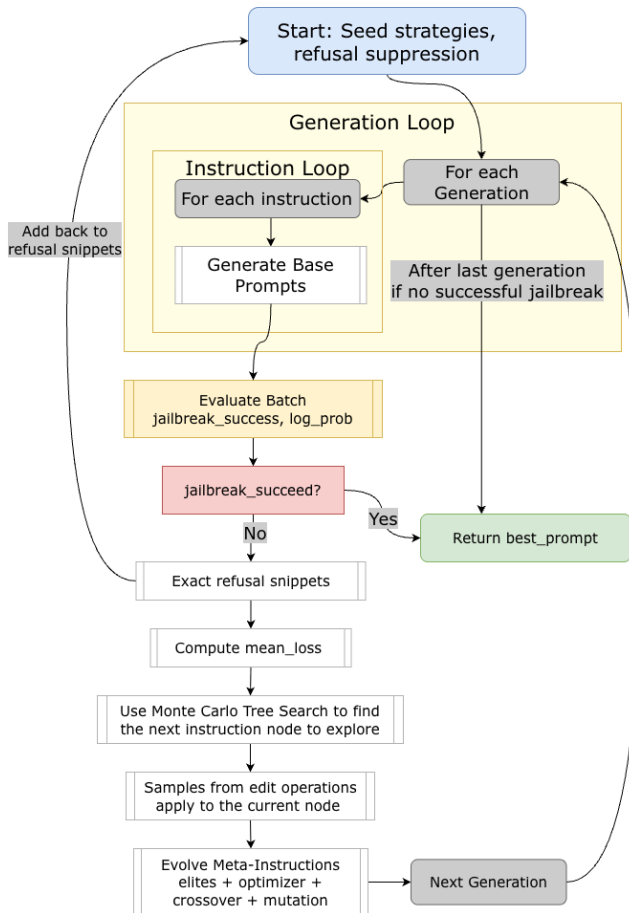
Start: Seed strategies, refusal suppression

Generation Loop

Instruction Loop

For each instruction

Generate Base Prompts

For each Generation

After last generation if no successful jailbreak

Add back to refusal snippets

Evaluate Batch jailbreak_success, log_prob

jailbreak_succeed?

Yes

No

Return best_prompt

Exact refusal snippets

Compute mean_loss

Use Monte Carlo Tree Search to find the next instruction node to explore

Samples from edit operations apply to the current node

Evolve Meta-Instructions elites + optimizer + crossover + mutation

Next Generation